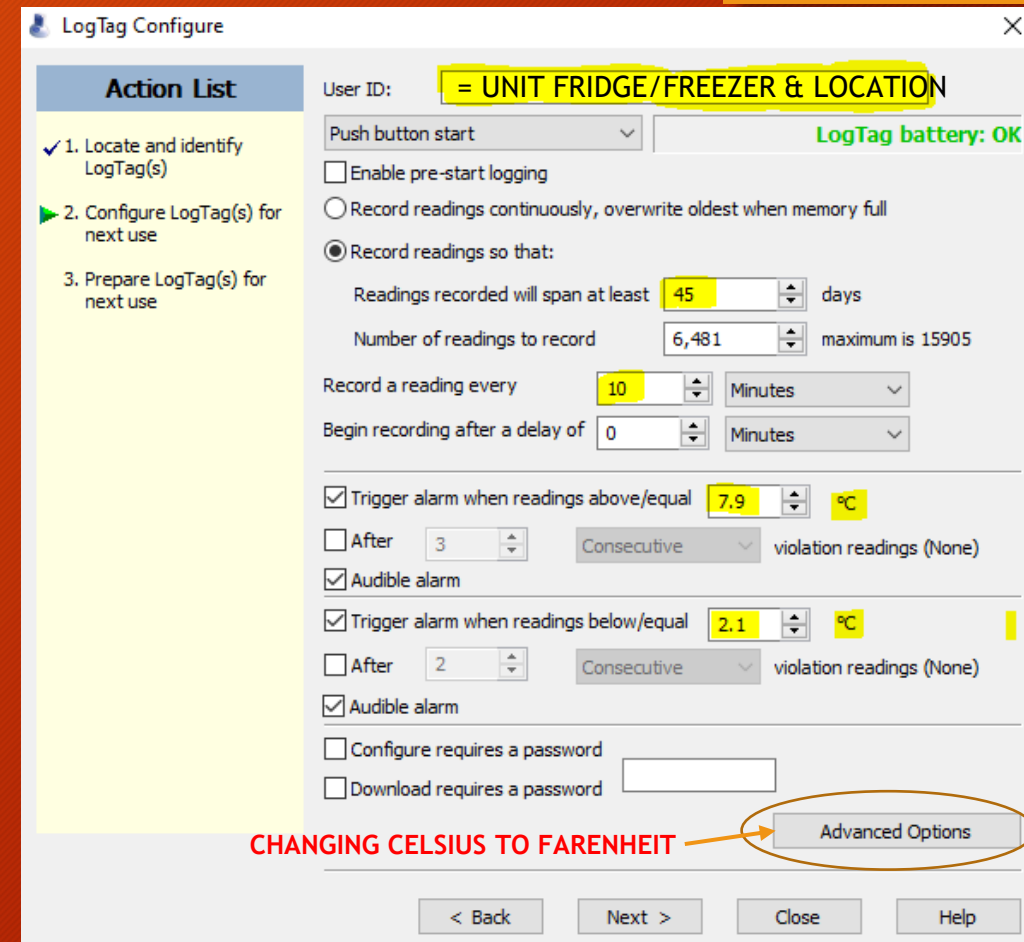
LogTag Configure

Action List

1. Locate and identify LogTag(s)

2. Configure LogTag(s) for next use

3. Prepare LogTag(s) for next use

User ID: = UNIT FRIDGE/FREEZER & LOCATION

Push button start

LogTag battery: OK

Enable pre-start logging

Record readings continuously, overwrite oldest when memory full

Record readings so that:

Readings recorded will span at least 45 days

Number of readings to record 6,481 maximum is 15905

Record a reading every 10 Minutes

Begin recording after a delay of 0 Minutes

Trigger alarm when readings above/equal 7.9 ºC

After 3 Consecutive violation readings (None)

Audible alarm

Trigger alarm when readings below/equal 2.1 ºC

After 2 Consecutive violation readings (None)

Audible alarm

Configure requires a password

Download requires a password

CHANGING CELSIUS TO FARENHEIT

Advanced Options

< Back

Next >

Close

Help